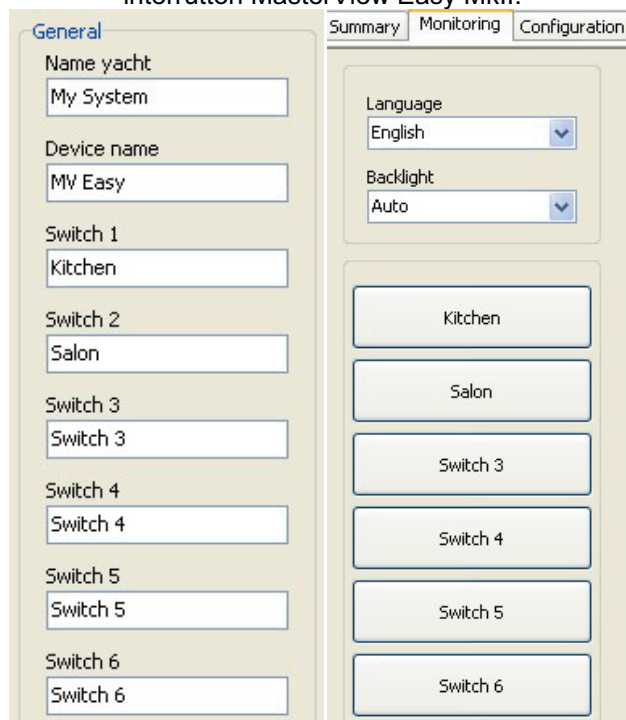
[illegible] MasterView Easy MkII.

General

Name yacht
My System

Device name
MV Easy

Switch 1
Kitchen

Switch 2
Salon

Switch 3
Switch 3

Switch 4
Switch 4

Switch 5
Switch 5

Switch 6
Switch 6

Summary | Monitoring | Configuration

Language
English

Backlight
Auto

Kitchen

Salon

Switch 3

Switch 4

Switch 5

Switch 6